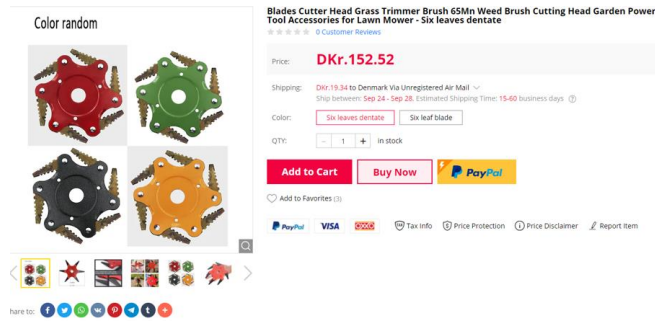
Color random

Blades Cutter Head Grass Trimmer Brush 65Mn Weed Brush Cutting Head Garden Power Tool Accessories for Lawn Mower - Six leaves dentate

0 Customer Reviews

Price: DKr.152.52

Shipping: DKr.19.34 to Denmark Via Unregistered Air Mail
Ship between: Sep 24 - Sep 28, Estimated Shipping Time: 15-60 business days

Color: Six leaves dentate | Six leaf blade

QTY: - 1 + in stock

Add to Cart | Buy Now | PayPal

Add to Favorites (3)

PayPal VISA | Tax Info | Price Protection | Price Disclaimer | Report Item

hare to: